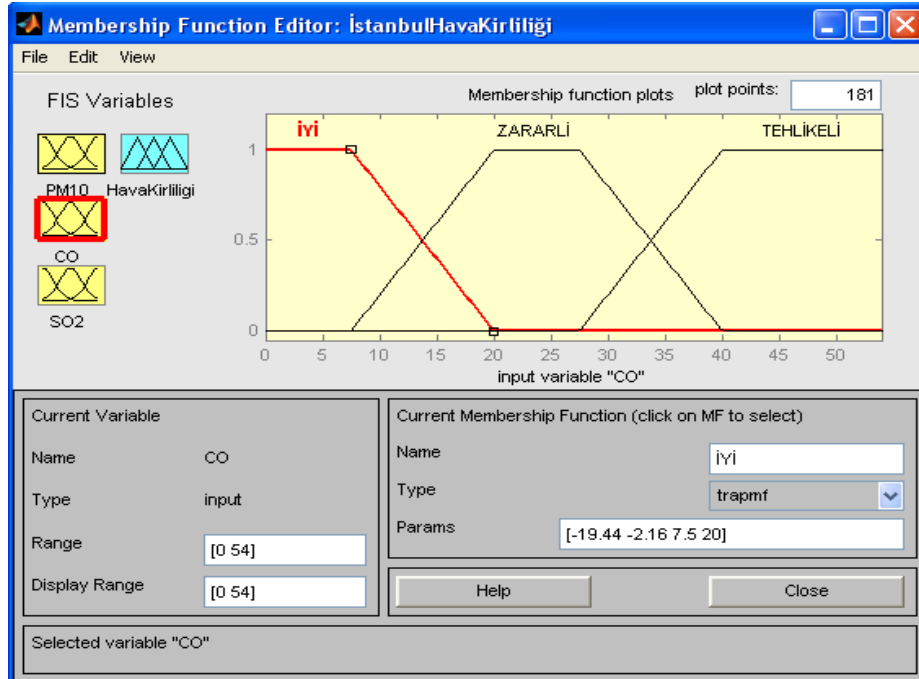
Membership Function Editor: İstanbulHavaKirliliği

File Edit View

FIS Variables

PM10 HavaKirliligi

CO

SO2

Membership function plots

plot points: 181

İYİ ZARARLİ TEHLİKELİ

1

0.5

0

0 5 10 15 20 25 30 35 40 45 50

input variable "CO"

Current Variable

Name CO

Type input

Range [0 54]

Display Range [0 54]

Current Membership Function (click on MF to select)

Name İYİ

Type trapmf

Params [-19.44 -2.16 7.5 20]

Help

Close

Selected variable "CO"